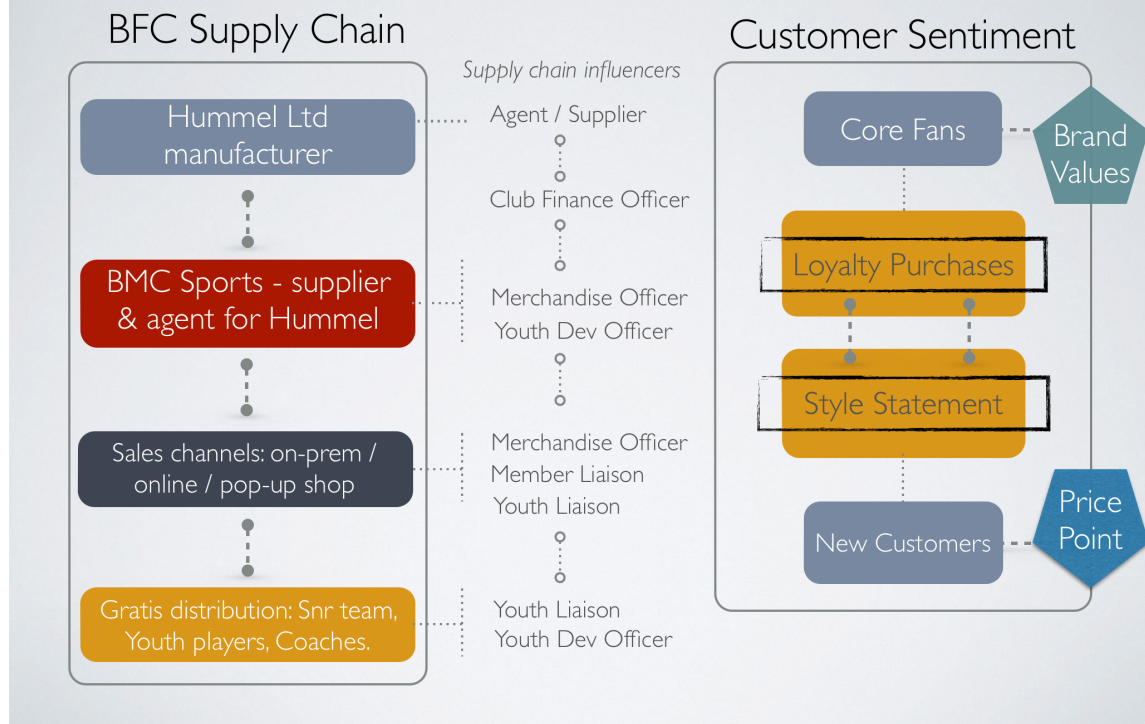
BFC Supply Chain

Hummel Ltd manufacturer

BMC Sports - supplier & agent for Hummel

Sales channels: on-prem / online / pop-up shop

Gratis distribution: Snr team, Youth players, Coaches.

Supply chain influencers

Agent / Supplier

Club Finance Officer

Merchandise Officer
Youth Dev Officer

Merchandise Officer
Member Liaison
Youth Liaison

Youth Liaison
Youth Dev Officer

Customer Sentiment

Core Fans

Brand Values

Loyalty Purchases

Style Statement

New Customers

Price Point